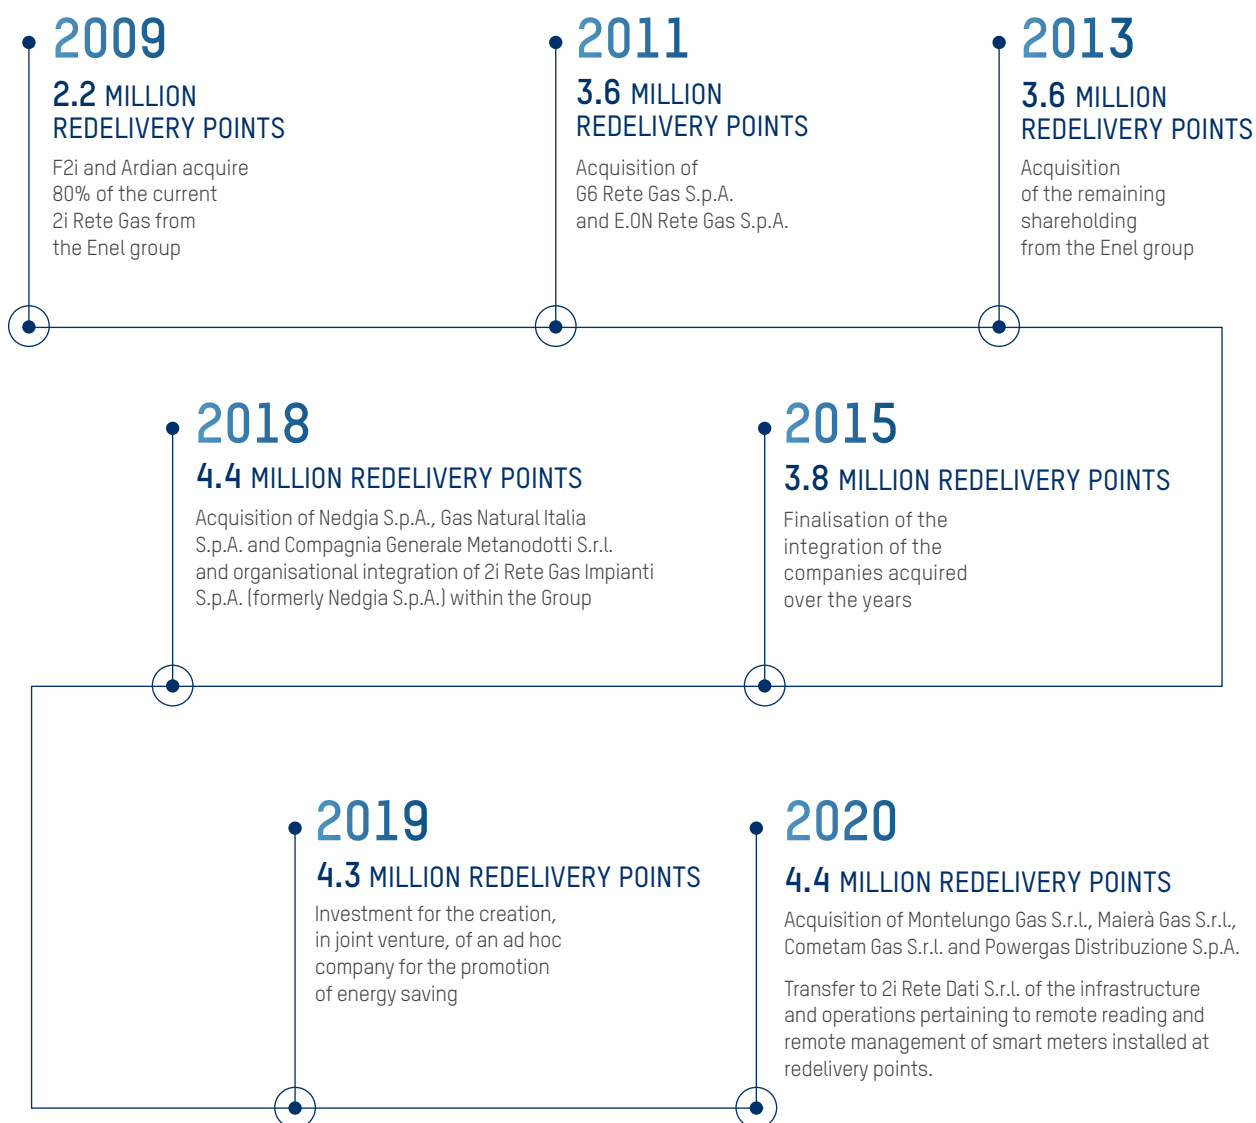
2009
2.2 MILLION REDELIVERY POINTS
F2i and Ardian acquire 80% of the current 2i Rete Gas from the Enel group

2011
3.6 MILLION REDELIVERY POINTS
Acquisition of G6 Rete Gas S.p.A. and E.ON Rete Gas S.p.A.

2013
3.6 MILLION REDELIVERY POINTS
Acquisition of the remaining shareholding from the Enel group

2018
4.4 MILLION REDELIVERY POINTS
Acquisition of Nedgia S.p.A., Gas Natural Italia S.p.A. and Compagnia Generale Metanodotti S.r.l. and organisational integration of 2i Rete Gas Impianti S.p.A. (formerly Nedgia S.p.A.) within the Group

2015
3.8 MILLION REDELIVERY POINTS
Finalisation of the integration of the companies acquired over the years

2019
4.3 MILLION REDELIVERY POINTS
Investment for the creation, in joint venture, of an ad hoc company for the promotion of energy saving

2020
4.4 MILLION REDELIVERY POINTS
Acquisition of Montelungo Gas S.r.l., Maierà Gas S.r.l., Cometam Gas S.r.l. and Powergas Distribuzione S.p.A.

Transfer to 2i Rete Dati S.r.l. of the infrastructure and operations pertaining to remote reading and remote management of smart meters installed at redelivery points.